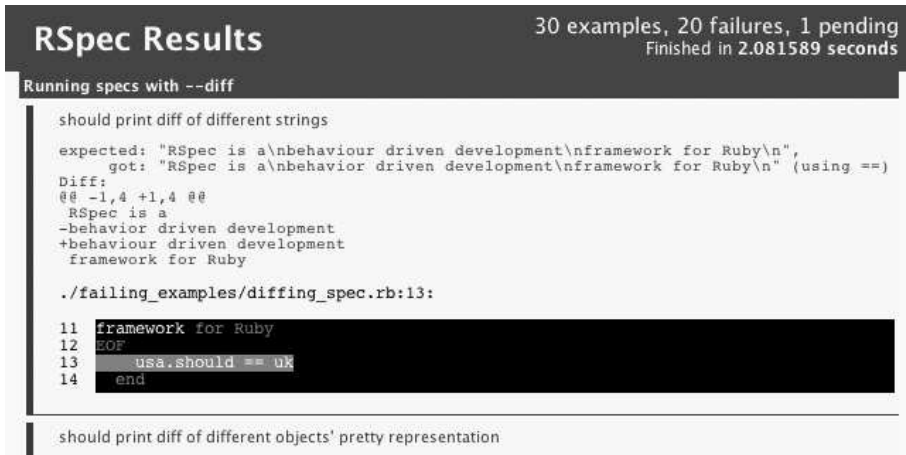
RSpec Results

30 examples, 20 failures, 1 pending
Finished in 2.081589 seconds

Running specs with --diff

should print diff of different strings

expected: "RSpec is a\nbehaviour driven development\nframework for Ruby\n",
     got: "RSpec is a\nbehavior driven development\nframework for Ruby\n" (using ==)
Diff:
@@ -1,4 +1,4 @@
 RSpec is a
-behavior driven development
+behaviour driven development
 framework for Ruby

./failing_examples/diffing_spec.rb:13:

11 framework for Ruby
12 EOF
13    usa.should == uk
14   end

should print diff of different objects' pretty representation